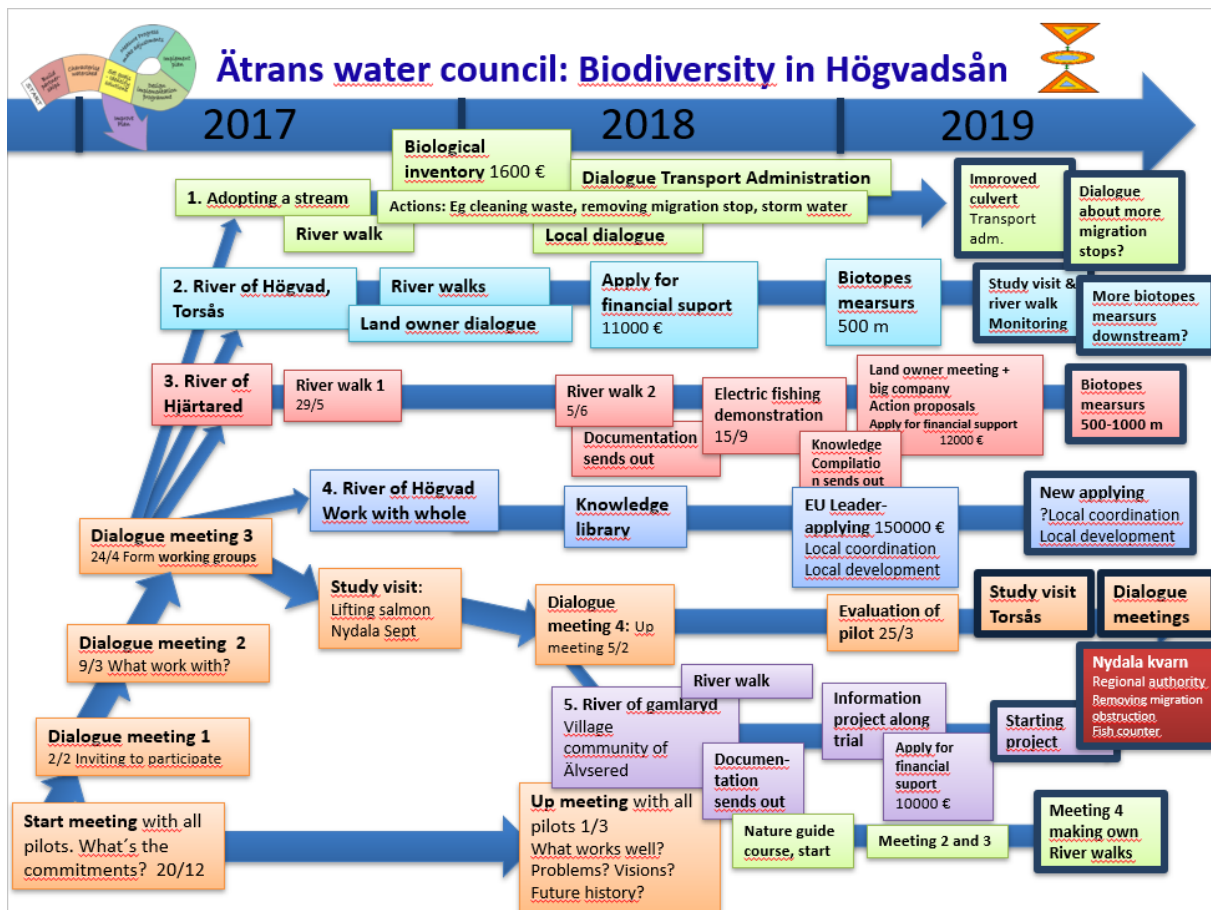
Ätrans water council: Biodiversity in Högvadsån

2017

2018

2019

1. Adopting a stream

Biological inventory 1600 €

Dialogue Transport Administration

Actions: Eg cleaning waste, removing migration stop, storm water

River walk

Local dialogue

Improved culvert Transport adm.

Dialogue about more migration stops?

2. River of Högvad, Torsås

River walks

Land owner dialogue

Apply for financial suport 11000 €

Biotopes mearsurs 500 m

Study visit & river walk Monitoring

More biotopes mearsurs downstream?

3. River of Hjärtared

River walk 1 29/5

River walk 2 5/6

Documentation sends out

Electric fishing demonstration 15/9

Land owner meeting + big company Action proposals Apply for financial support 12000 €

Knowledge Compilation sends out

Biotopes mearsurs 500-1000 m

4. River of Högvad Work with whole

Knowledge library

EU Leader-applying 150000 € Local coordination Local development

New applying ?Local coordination Local development

Dialogue meeting 3 24/4 Form working groups

Study visit: Lifting salmon Nydala Sept

Dialogue meeting 4: Up meeting 5/2

Evaluation of pilot 25/3

Study visit Torsås

Dialogue meetings

Dialogue meeting 2 9/3 What work with?

Nydala kvarn Regional authority Removing migration obstruction Fish counter

River walk

5. River of gamlaryd Village community of Älvsered

Information project along trial

Starting project

Dialogue meeting 1 2/2 Inviting to particioate

Documentation sends out

Apply for financial suport 10000 €

Start meeting with all pilots. What´s the commitments? 20/12

Up meeting with all pilots 1/3 What works well? Problems? Visions? Future history?

Nature guide course, start

Meeting 2 and 3

Meeting 4 making own River walks